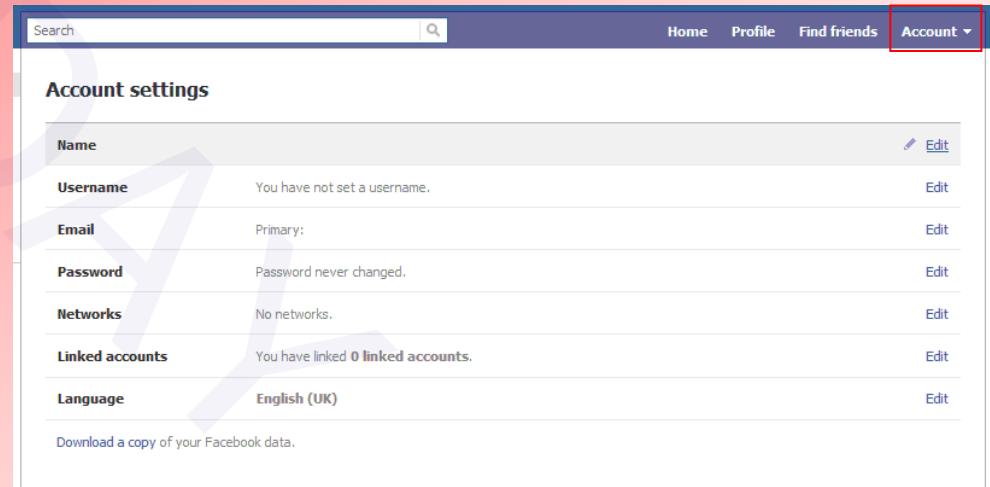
Search

Home Profile Find friends Account ▾

Account settings

| | | |
|---|---|---|
| Name | | Edit |
| Username | You have not set a username. | Edit |
| Email | Primary: | Edit |
| Password | Password never changed. | Edit |
| Networks | No networks. | Edit |
| Linked accounts | You have linked 0 linked accounts. | Edit |
| Language | English (UK) | Edit |

Download a copy of your Facebook data.